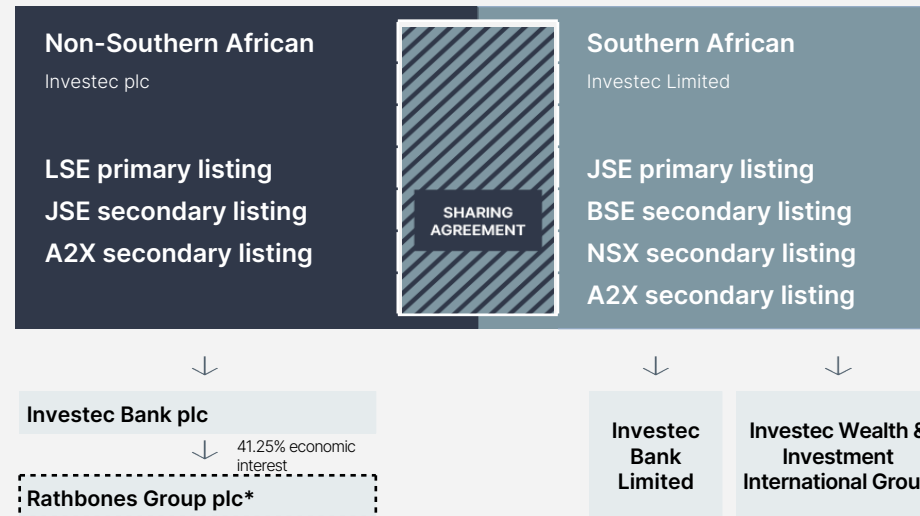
Non-Southern African

Investec plc

LSE primary listing
JSE secondary listing
A2X secondary listing

SHARING AGREEMENT

Southern African

Investec Limited

JSE primary listing
BSE secondary listing
NSX secondary listing
A2X secondary listing

Investec Bank plc

41.25% economic interest

Rathbones Group plc*

Investec Bank Limited

Investec Wealth & Investment International Grou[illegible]